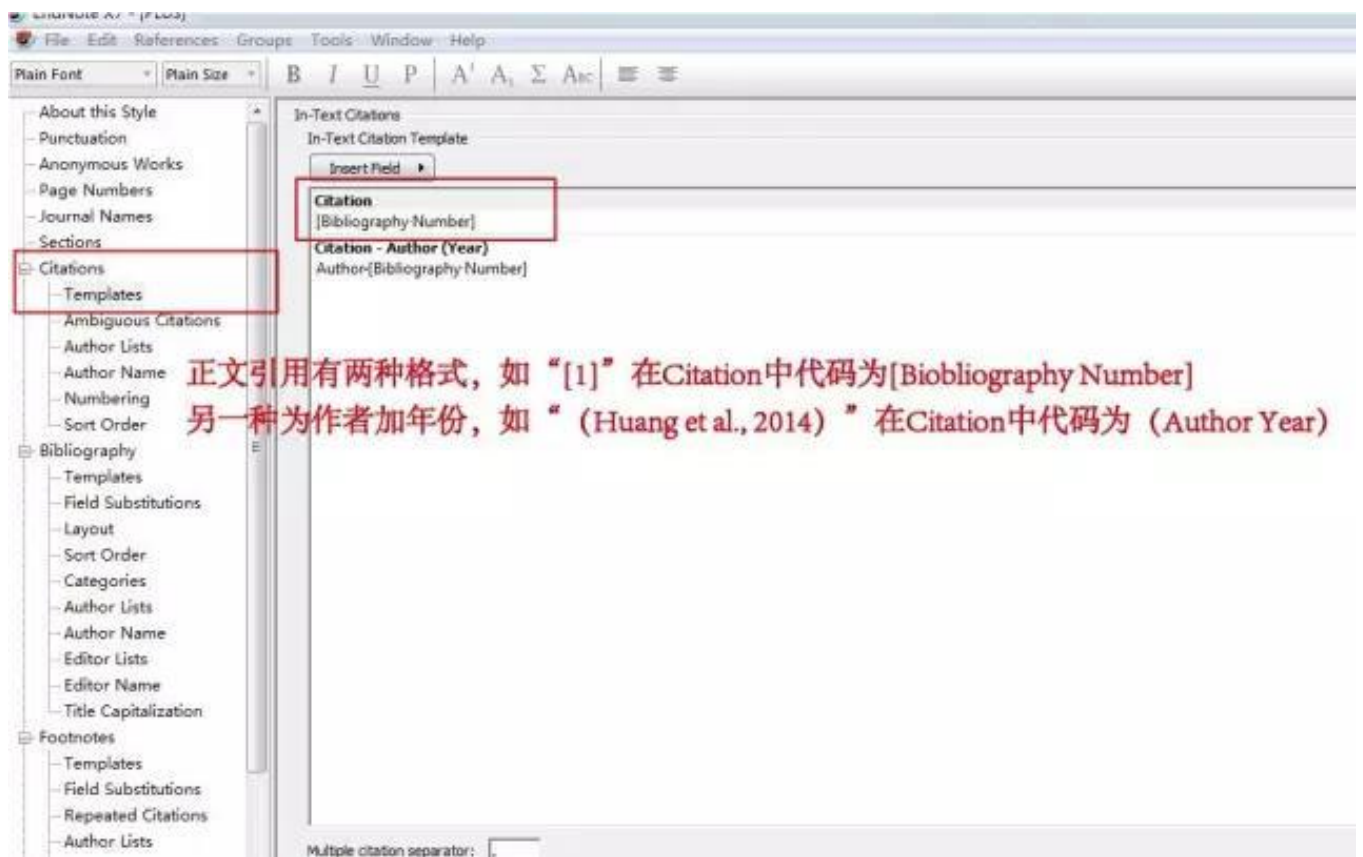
EndNote X7 - [PLOS]
File Edit References Groups Tools Window Help
Plain Font Plain Size B I U P A¹ A₁ Σ Abc

About this Style
Punctuation
Anonymous Works
Page Numbers
Journal Names
Sections
Citations
Templates
Ambiguous Citations
Author Lists
Author Name
Numbering
Sort Order
Bibliography
Templates
Field Substitutions
Layout
Sort Order
Categories
Author Lists
Author Name
Editor Lists
Editor Name
Title Capitalization
Footnotes
Templates
Field Substitutions
Repeated Citations
Author Lists

In-Text Citations
In-Text Citation Template
Insert Field
Citation
[Bibliography Number]
Citation - Author (Year)
Author [Bibliography Number]

正文引用有两种格式，如“[1]”在Citation中代码为[Biobliography Number]
另一种为作者加年份，如“（Huang et al., 2014）”在Citation中代码为（Author Year）

Multiple citation separator: ,